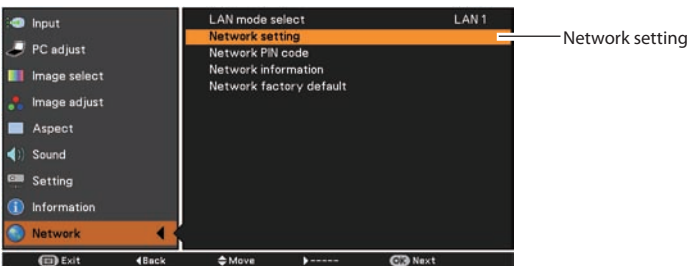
Input
PC adjust
Image select
Image adjust
Aspect
Sound
Setting
Information
Network

LAN mode select LAN 1
Network setting
Network PIN code
Network information
Network factory default

Network setting

Exit ◀Back ♦Move ▶----- OK Next